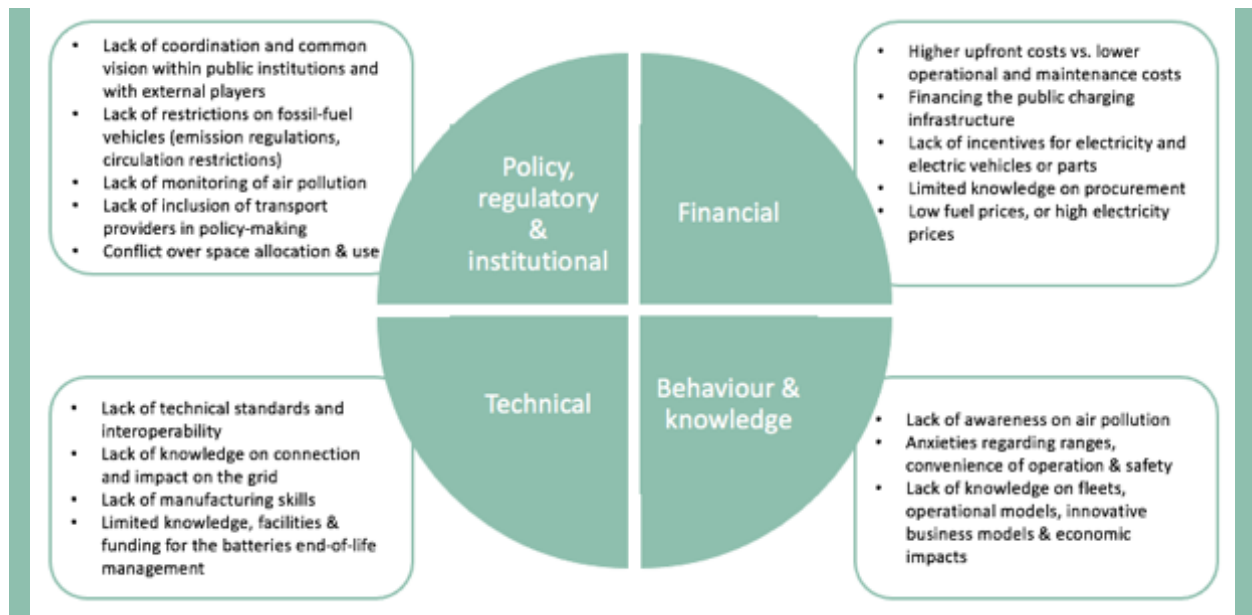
- Lack of coordination and common vision within public institutions and with external players
- Lack of restrictions on fossil-fuel vehicles (emission regulations, circulation restrictions)
- Lack of monitoring of air pollution
- Lack of inclusion of transport providers in policy-making
- Conflict over space allocation & use

Policy, regulatory & institutional

Financial

- Higher upfront costs vs. lower operational and maintenance costs
- Financing the public charging infrastructure
- Lack of incentives for electricity and electric vehicles or parts
- Limited knowledge on procurement
- Low fuel prices, or high electricity prices

- Lack of technical standards and interoperability
- Lack of knowledge on connection and impact on the grid
- Lack of manufacturing skills
- Limited knowledge, facilities & funding for the batteries end-of-life management

Technical

Behaviour & knowledge

- Lack of awareness on air pollution
- Anxieties regarding ranges, convenience of operation & safety
- Lack of knowledge on fleets, operational models, innovative business models & economic impacts